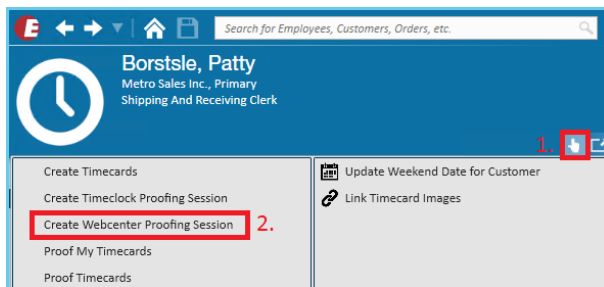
E

Search for Employees, Customers, Orders, etc.

Borstsle, Patty
Metro Sales Inc., Primary
Shipping And Receiving Clerk

1.

Create Timecards
Create Timeclock Proofing Session
Create Webcenter Proofing Session 2.
Proof My Timecards
Proof Timecards

Update Weekend Date for Customer
Link Timecard Images